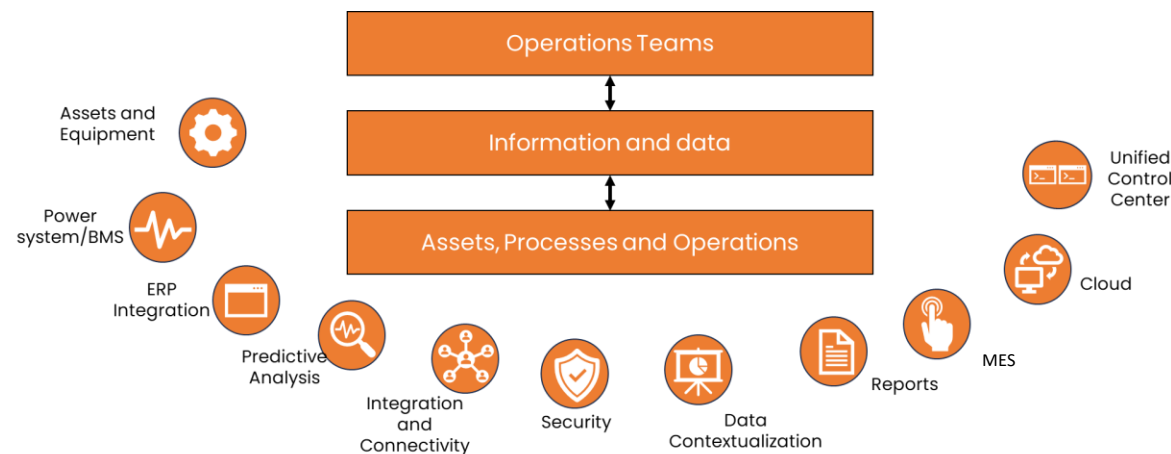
Operations Teams

Information and data

Assets, Processes and Operations

Assets and Equipment

Power system/BMS

ERP Integration

Predictive Analysis

Integration and Connectivity

Security

Data Contextualization

Reports

MES

Cloud

Unified Control Center